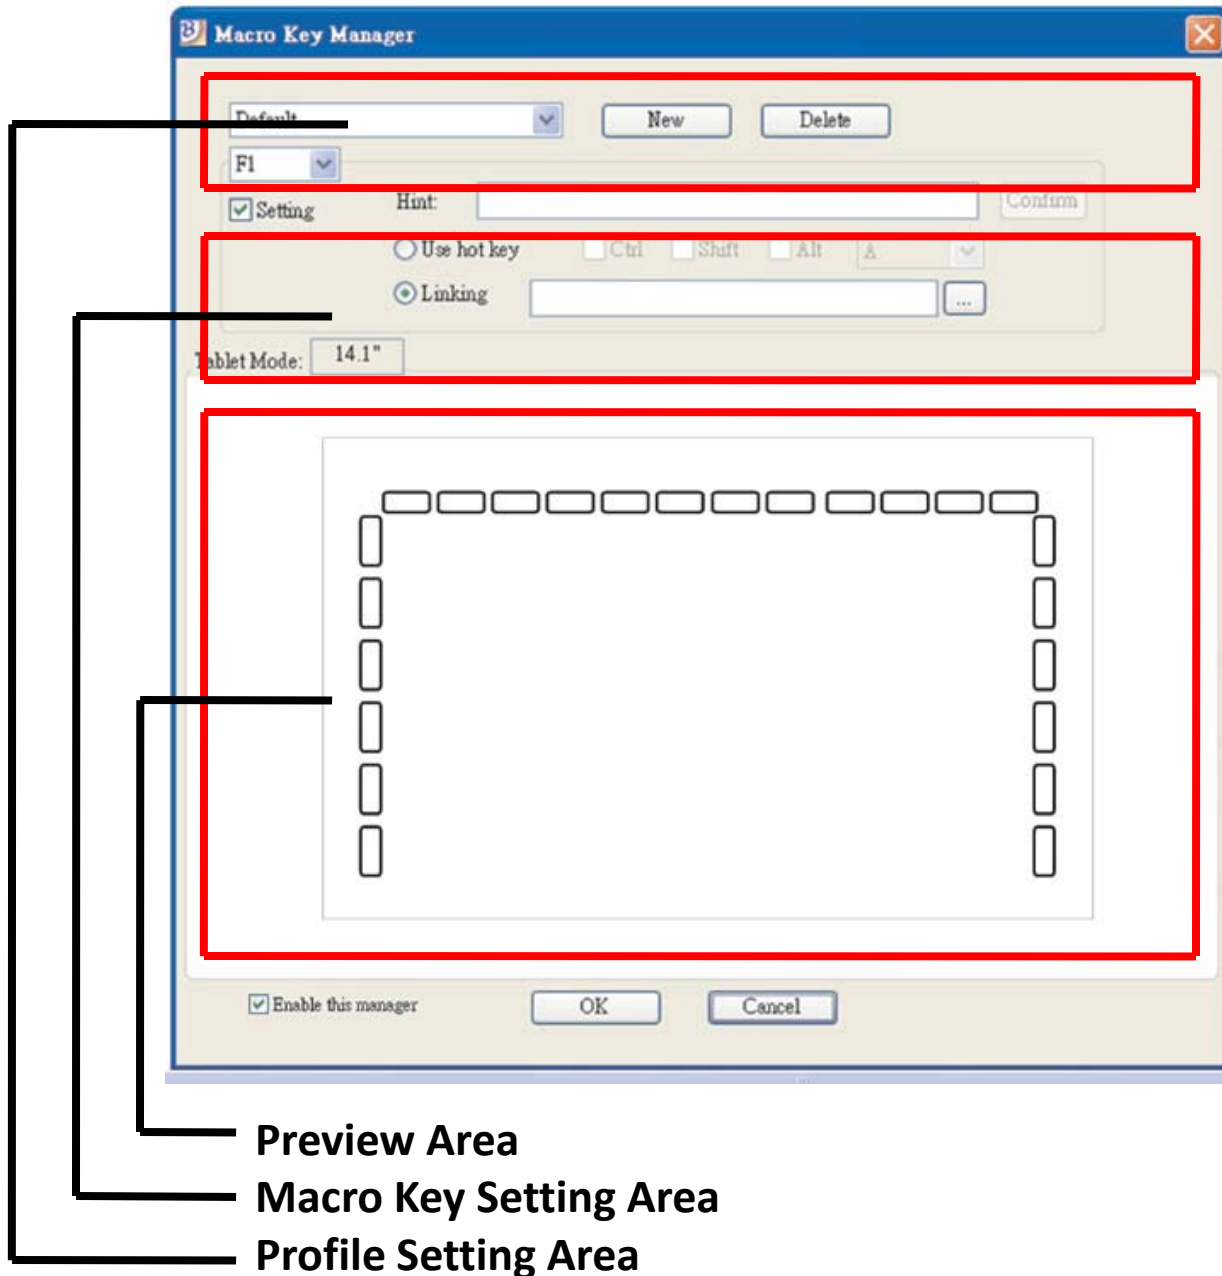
Macro Key Manager

Default

New

Delete

F1

Setting

Hint:

Confirm

Use hot key

Ctrl

Shift

Alt

A

Linking

...

Tablet Mode: 14.1"

Enable this manager

OK

Cancel

Preview Area

Macro Key Setting Area

Profile Setting Area